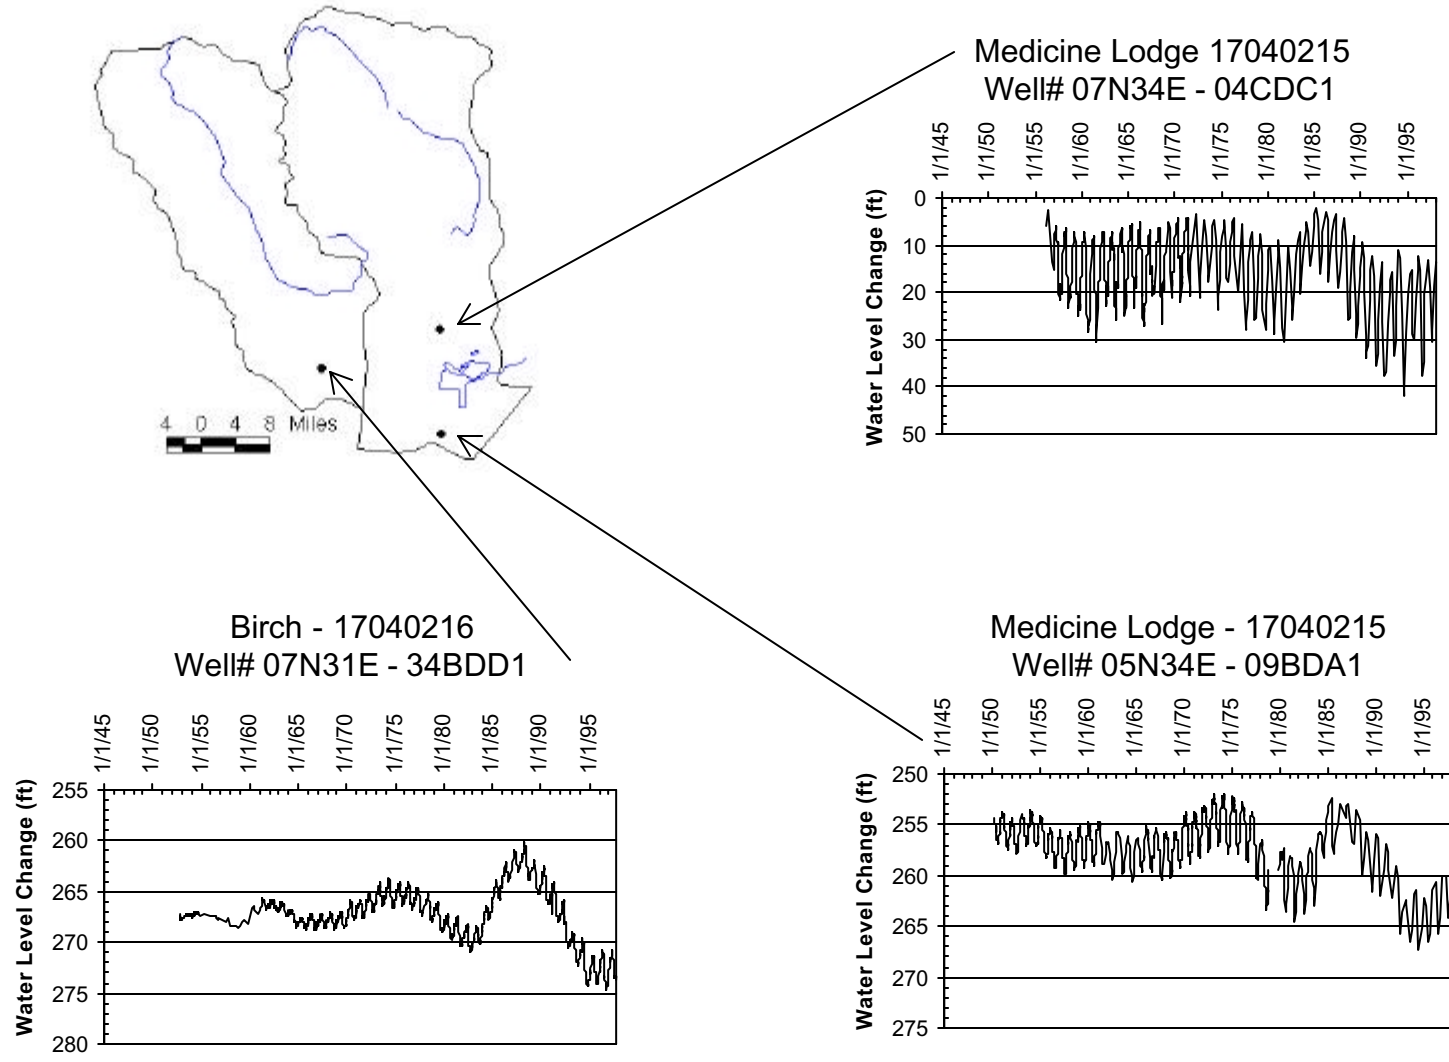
4 0 4 8 Miles

Medicine Lodge 17040215
Well# 07N34E - 04CDC1

1/1/45 1/1/50 1/1/55 1/1/60 1/1/65 1/1/70 1/1/75 1/1/80 1/1/85 1/1/90 1/1/95

Water Level Change (ft)
0
10
20
30
40
50

Birch - 17040216
Well# 07N31E - 34BDD1

1/1/45 1/1/50 1/1/55 1/1/60 1/1/65 1/1/70 1/1/75 1/1/80 1/1/85 1/1/90 1/1/95

Water Level Change (ft)
255
260
265
270
275
280

Medicine Lodge - 17040215
Well# 05N34E - 09BDA1

1/1/45 1/1/50 1/1/55 1/1/60 1/1/65 1/1/70 1/1/75 1/1/80 1/1/85 1/1/90 1/1/95

Water Level Change (ft)
250
255
260
265
270
275